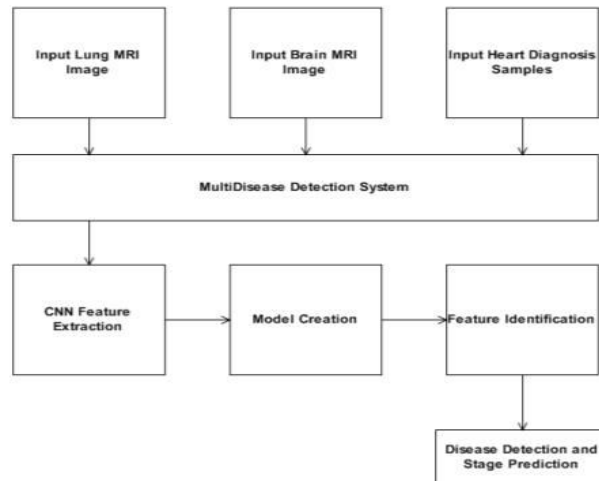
Input Lung MRI Image

Input Brain MRI Image

Input Heart Diagnosis Samples

MultiDisease Detection System

CNN Feature Extraction

Model Creation

Feature Identification

Disease Detection and Stage Prediction